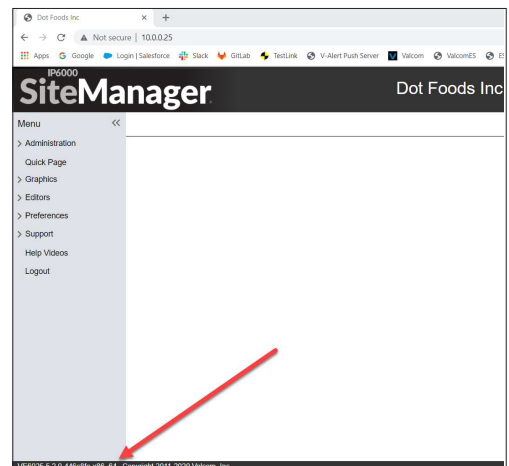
Dot Foods Inc × +

← → C ▲ Not secure | 10.0.0.25

Apps Google Login | Salesforce Slack GitLab TestLink V-Alert Push Server Valcom ValcomES ES

IP6000
SiteManager

Dot Foods Inc

Menu «

> Administration

Quick Page

> Graphics

> Editors

> Preferences

> Support

Help Videos

Logout

VE6025 5.2.0.446c8fe x86_64 Copyright 2011-2020 Valcom, Inc.